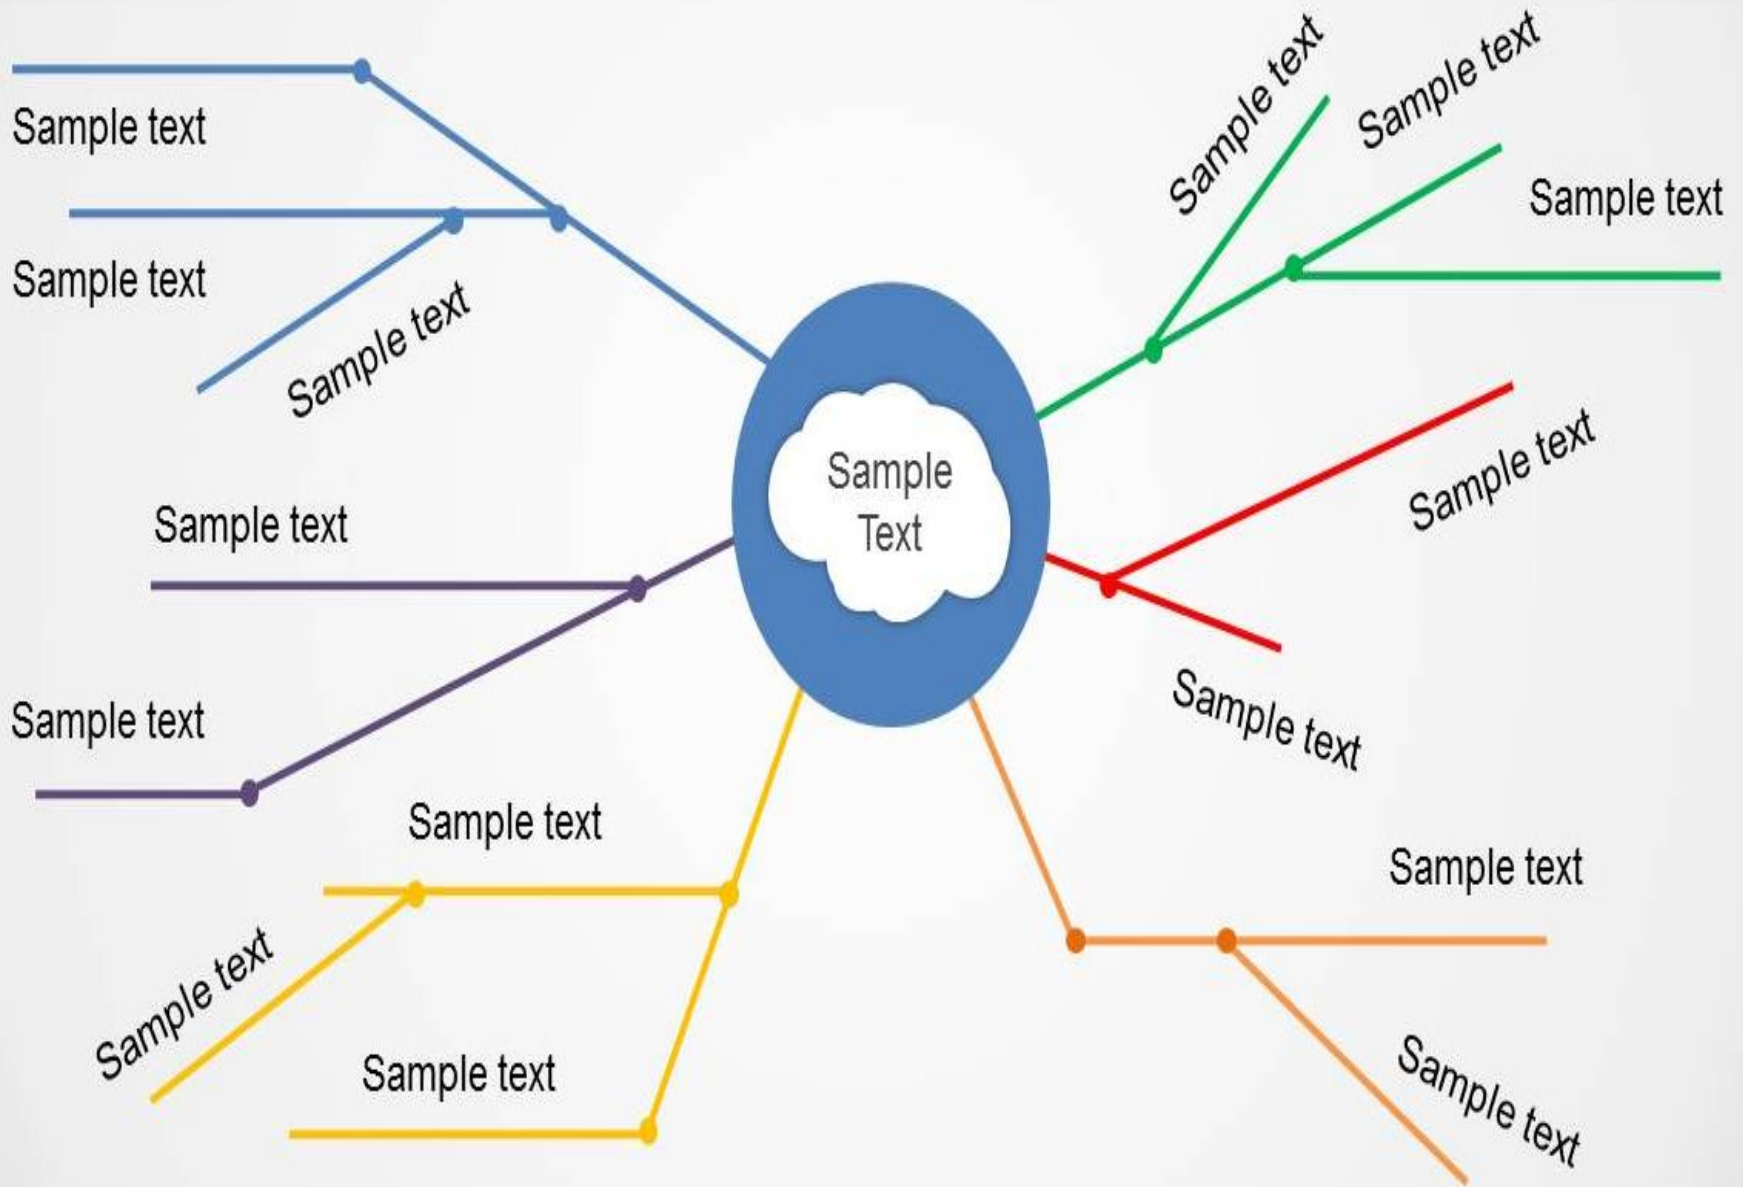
Sample text

Sample text

Sample text

Sample text

Sample text

Sample text

Sample Text

Sample text

Sample text

Sample text

Sample text

Sample text

Sample text

Sample text

Sample text

Sample text